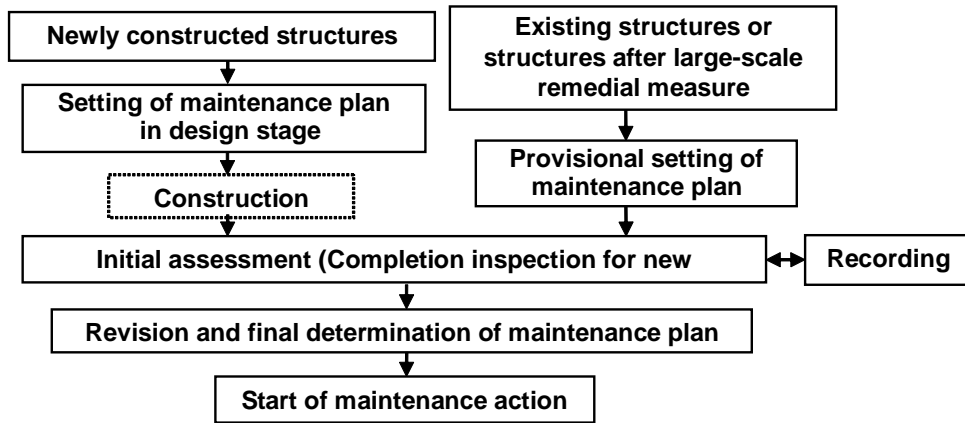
Newly constructed structures

Setting of maintenance plan in design stage

Construction

Existing structures or structures after large-scale remedial measure

Provisional setting of maintenance plan

Initial assessment (Completion inspection for new

Recording

Revision and final determination of maintenance plan

Start of maintenance action